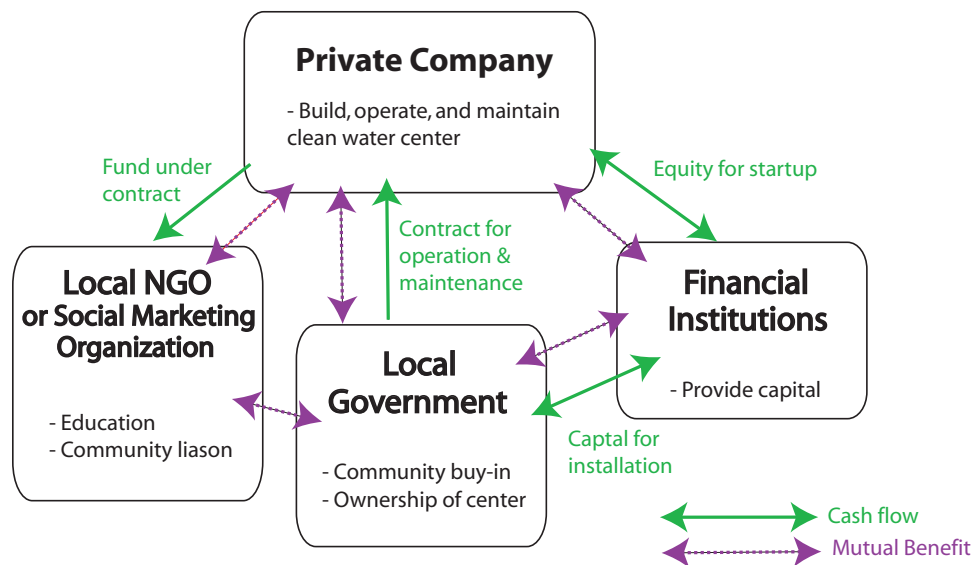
Private Company

- Build, operate, and maintain clean water center

Fund under contract

Equity for startup

Contract for operation & maintenance

Local NGO or Social Marketing Organization

- Education
- Community liason

Local Government

- Community buy-in
- Ownership of center

Financial Institutions

- Provide capital

Captal for installation

Cash flow

Mutual Benefit